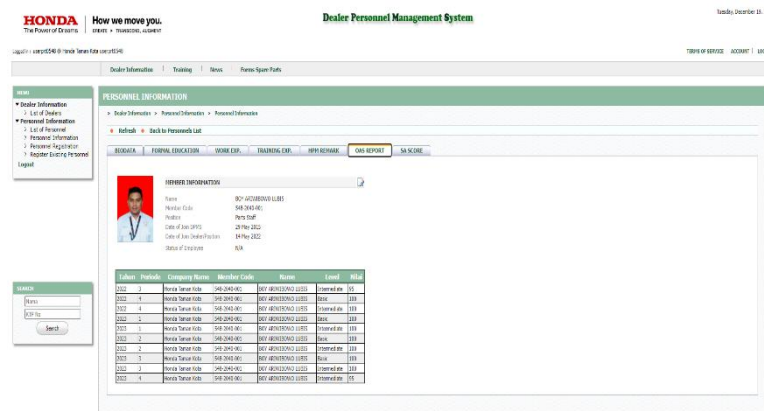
HONDA
The Power of Dreams

How we move you.
CREATE ▸ TRANSCEND, AUGMENT

Dealer Personnel Management System

Tuesday, December 1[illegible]

Logged in : userpd1548 @ Honda Taman Kota (userpd1548)

TERMS OF SERVICE | ACCOUNT | LO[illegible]

Dealer Information | Training | News | Forms Spare Parts

MENU
▾ Dealer Information
› List of Dealers
▾ Personnel Information
› List of Personnel
› Personnel Information
› Personnel Registration
› Register Existing Personnel
Logout

SEARCH
Name
KIP No
Search

PERSONNEL INFORMATION

› Dealer Information › Personnel Information › Personnel Information

Refresh | Back to Personnels List

BIODATA | FORMAL EDUCATION | WORK EXP. | TRAINING EXP. | HPM REMARK | OAS REPORT | SA SCORE

MEMBER INFORMATION

Name: BOY ARDIBEOWO LUBIS
Member Code: 548-2040-001
Position: Parts Staff
Date of Join DPPS: 29 May 2013
Date of Join Dealer Position: 14 May 2022
Status of Employee: N/A

| Tahun | Periode | Company Name | Member Code | Name | Level | Nilai |
|---|---|---|---|---|---|---|
| 2022 | 3 | Honda Taman Kota | 548-2040-001 | BOY ARDHITONO LUBIS | Intermediate | 95 |
| 2022 | 4 | Honda Taman Kota | 548-2040-001 | BOY ARDHITONO LUBIS | Basic | 100 |
| 2022 | 4 | Honda Taman Kota | 548-2040-001 | BOY ARDHITONO LUBIS | Intermediate | 100 |
| 2023 | 1 | Honda Taman Kota | 548-2040-001 | BOY ARDHITONO LUBIS | Basic | 100 |
| 2023 | 1 | Honda Taman Kota | 548-2040-001 | BOY ARDHITONO LUBIS | Intermediate | 100 |
| 2023 | 2 | Honda Taman Kota | 548-2040-001 | BOY ARDHITONO LUBIS | Basic | 100 |
| 2023 | 2 | Honda Taman Kota | 548-2040-001 | BOY ARDHITONO LUBIS | Intermediate | 100 |
| 2023 | 3 | Honda Taman Kota | 548-2040-001 | BOY ARDHITONO LUBIS | Basic | 100 |
| 2023 | 3 | Honda Taman Kota | 548-2040-001 | BOY ARDHITONO LUBIS | Intermediate | 100 |
| 2023 | 4 | Honda Taman Kota | 548-2040-001 | BOY ARDHITONO LUBIS | Intermediate | 95 |